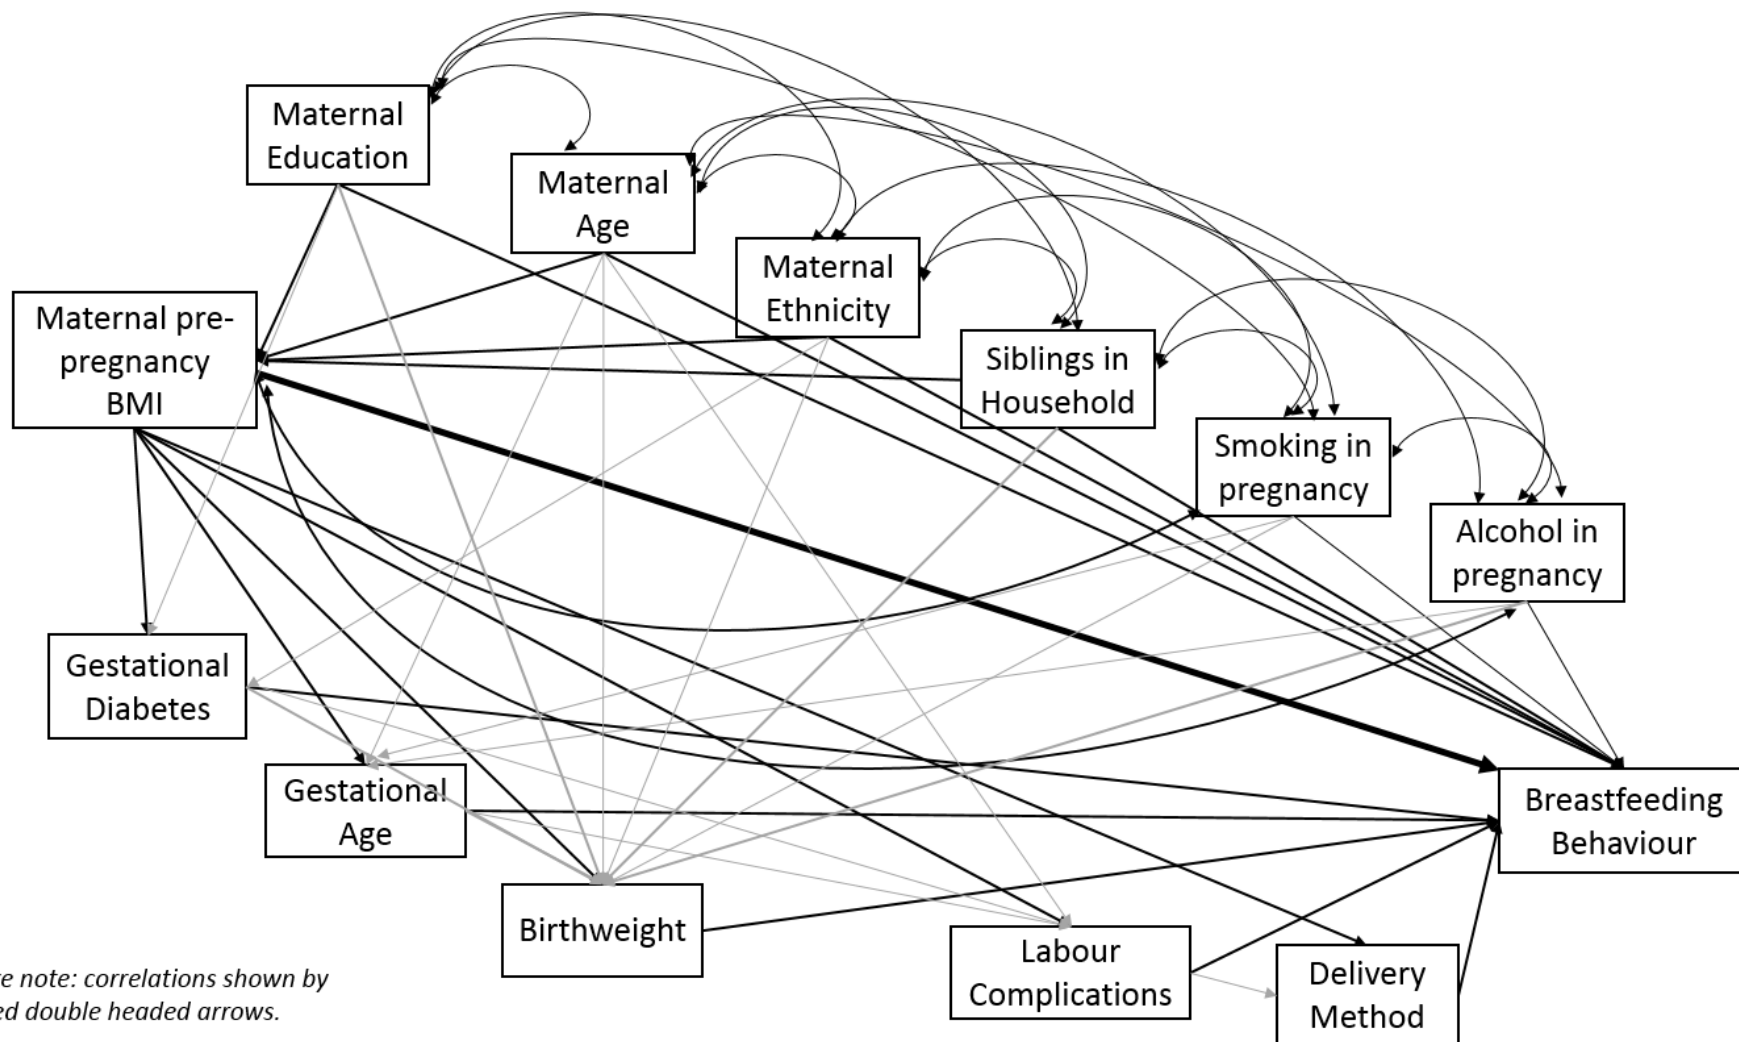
Maternal Education

Maternal Age

Maternal Ethnicity

Maternal pre-pregnancy BMI

Siblings in Household

Smoking in pregnancy

Alcohol in pregnancy

Gestational Diabetes

Gestational Age

Breastfeeding Behaviour

Birthweight

Labour Complications

Delivery Method

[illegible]e note: correlations shown by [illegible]ed double headed arrows.